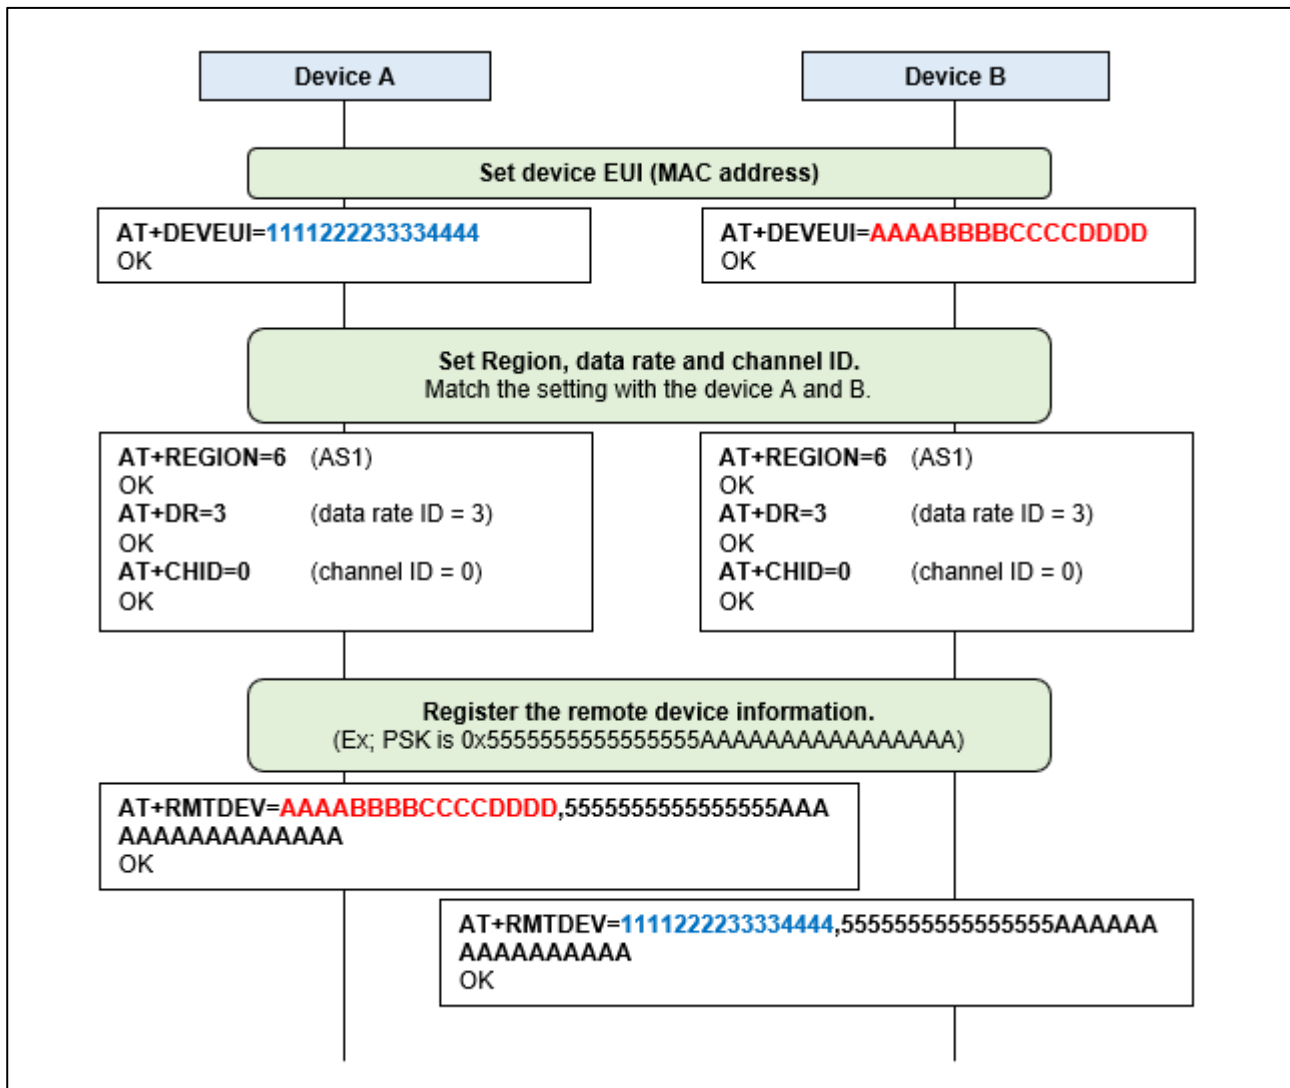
Device A

Device B

Set device EUI (MAC address)

AT+DEVEUI=1111222233334444
OK

AT+DEVEUI=AAAABBBBCCCCDDDD
OK

Set Region, data rate and channel ID.
Match the setting with the device A and B.

AT+REGION=6 (AS1)
OK
AT+DR=3 (data rate ID = 3)
OK
AT+CHID=0 (channel ID = 0)
OK

AT+REGION=6 (AS1)
OK
AT+DR=3 (data rate ID = 3)
OK
AT+CHID=0 (channel ID = 0)
OK

Register the remote device information.
(Ex; PSK is 0x5555555555555555AAAAAAAAAAAAAAAA)

AT+RMTDEV=AAAABBBBCCCCDDDD,5555555555555555AAAAAAAAAAAAAAAA
OK

AT+RMTDEV=1111222233334444,5555555555555555AAAAAAAAAAAAAAAA
OK